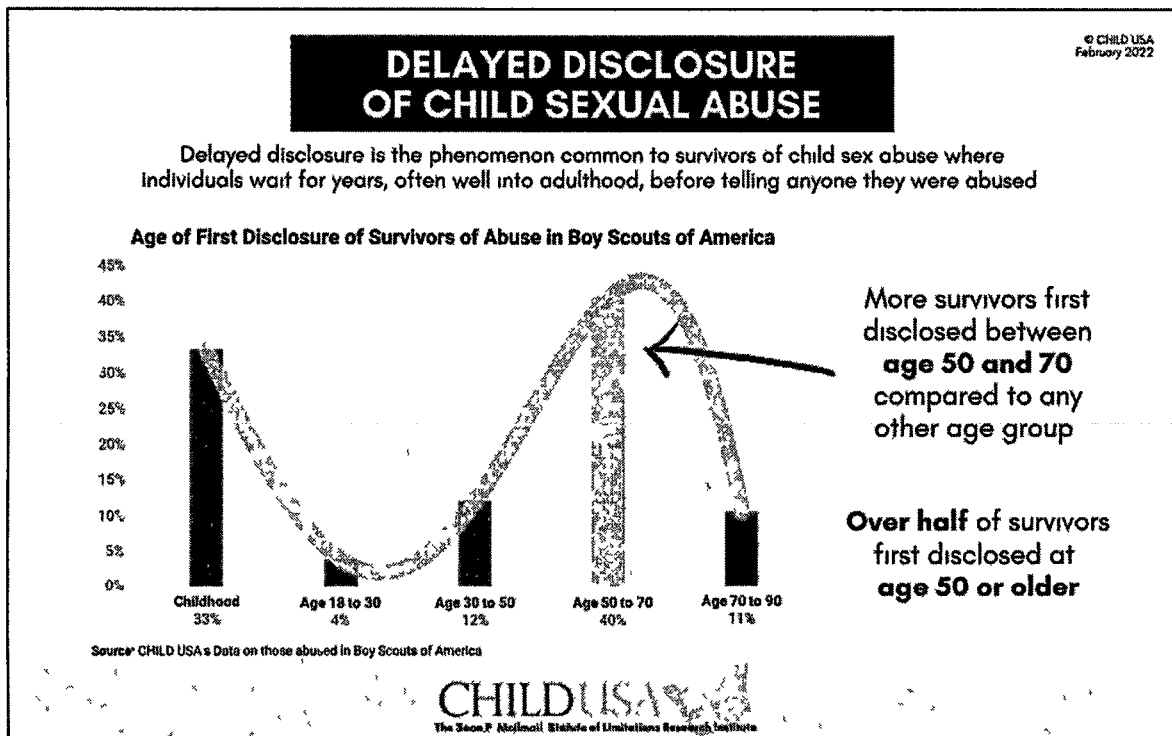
© CHILD USA
February 2022

DELAYED DISCLOSURE OF CHILD SEXUAL ABUSE

Delayed disclosure is the phenomenon common to survivors of child sex abuse where individuals wait for years, often well into adulthood, before telling anyone they were abused

Age of First Disclosure of Survivors of Abuse in Boy Scouts of America

45%
40%
35%
30%
25%
20%
15%
10%
5%
0%

Childhood 33%
Age 18 to 30 4%
Age 30 to 50 12%
Age 50 to 70 40%
Age 70 to 90 11%

More survivors first disclosed between **age 50 and 70** compared to any other age group

**Over half** of survivors first disclosed at **age 50 or older**

Source: CHILD USA's Data on those abused in Boy Scouts of America

CHILD USA
The Sean P. McIlmail Statute of Limitations Research Institute